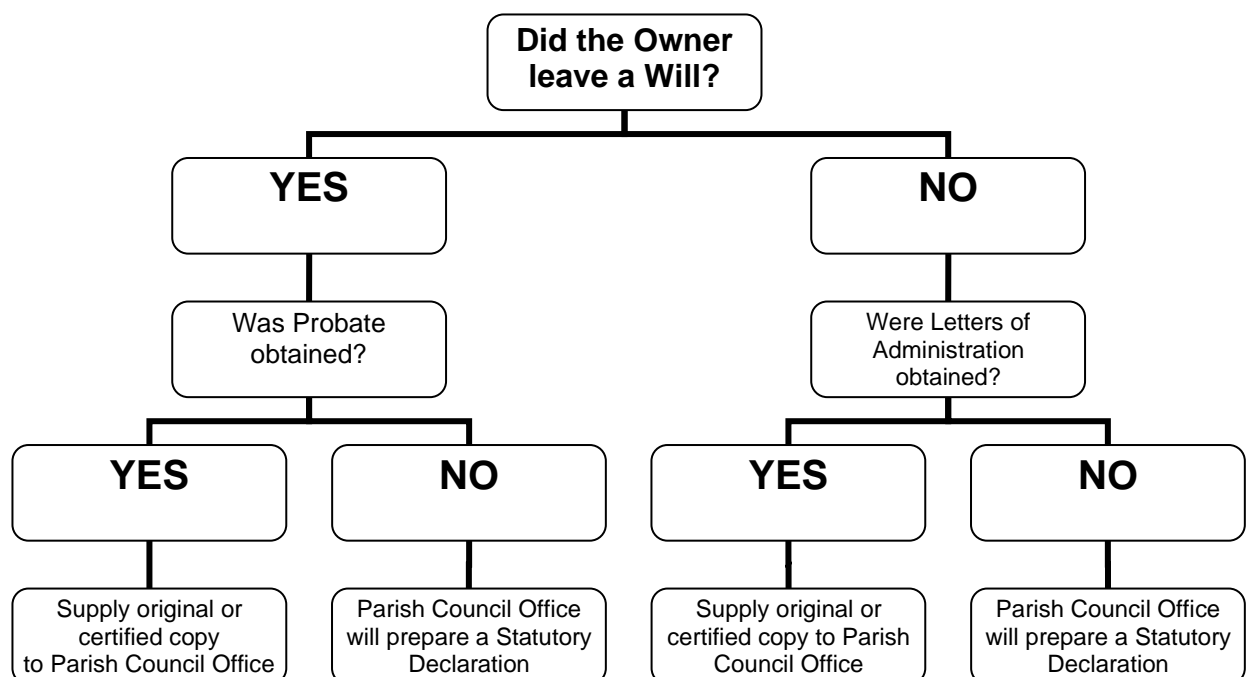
Did the Owner leave a Will?

YES

NO

Was Probate obtained?

Were Letters of Administration obtained?

YES

NO

YES

NO

Supply original or certified copy to Parish Council Office

Parish Council Office will prepare a Statutory Declaration

Supply original or certified copy to Parish Council Office

Parish Council Office will prepare a Statutory Declaration